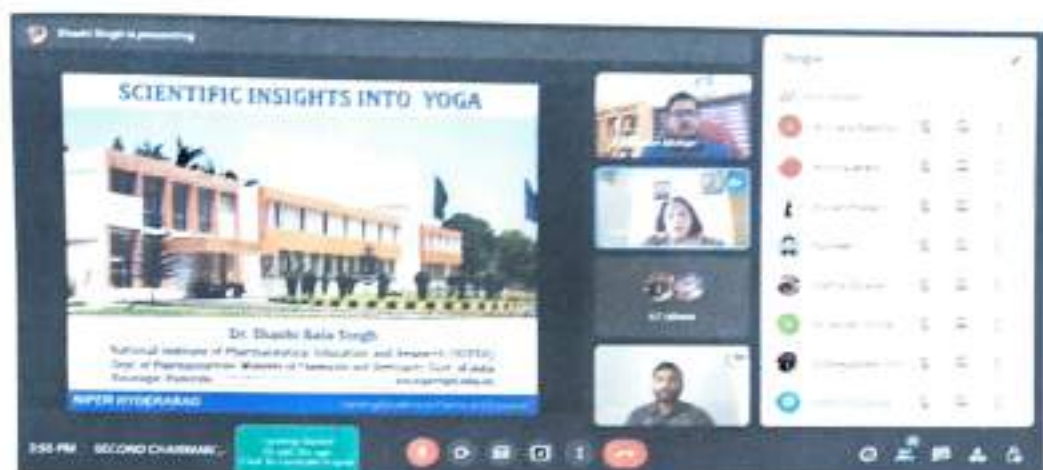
Shashi Singh is presenting

SCIENTIFIC INSIGHTS INTO YOGA

Dr. Shashi Bala Singh

National Institute of Pharmaceutical Education and Research (NIPER), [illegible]

Dept. of Pharmaceuticals, Ministry of Chemicals and Fertilizers, Govt. of India

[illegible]

NIPER HYDERABAD

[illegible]

People

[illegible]

2:55 PM SECOND CHAIRMAN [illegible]